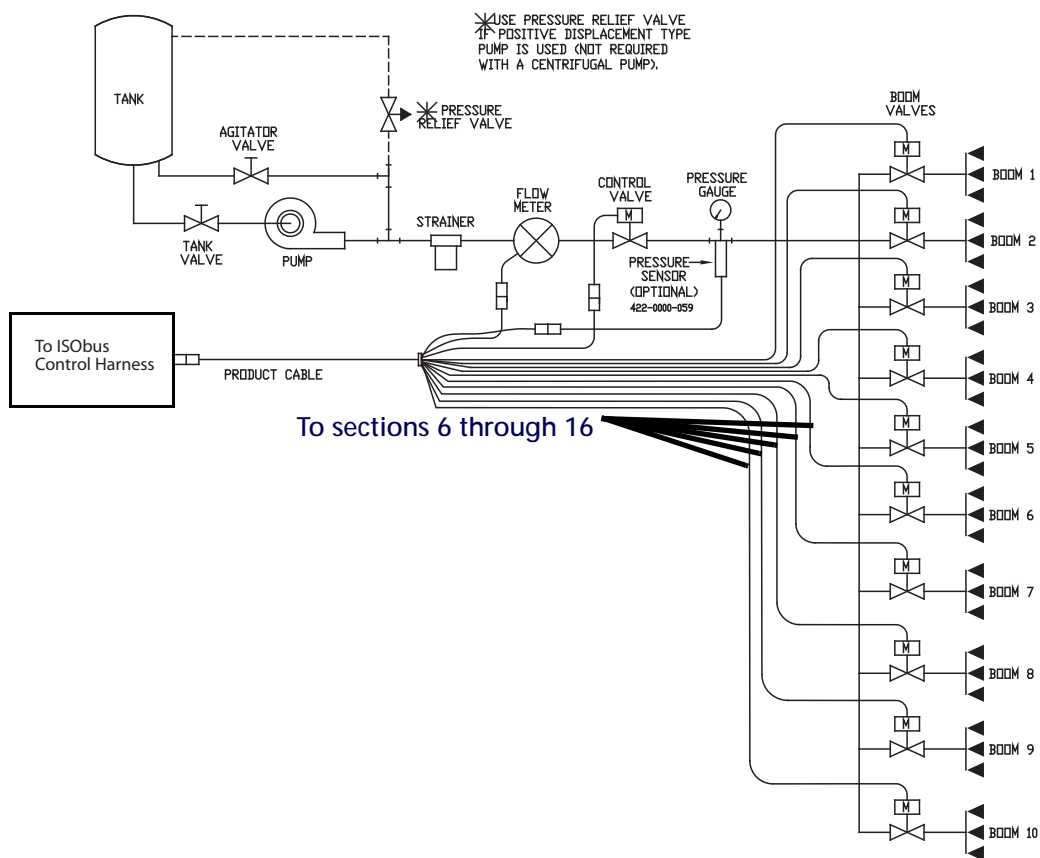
*USE PRESSURE RELIEF VALVE IF POSITIVE DISPLACEMENT TYPE PUMP IS USED (NOT REQUIRED WITH A CENTRIFUGAL PUMP).

TANK

*PRESSURE RELIEF VALVE

AGITATOR VALVE

TANK VALVE

PUMP

STRAINER

FLOW METER

CONTROL VALVE

M

PRESSURE GAUGE

PRESSURE SENSOR (OPTIONAL) 422-0000-059

BOOM VALVES

M

BOOM 1

M

BOOM 2

M

BOOM 3

M

BOOM 4

M

BOOM 5

M

BOOM 6

M

BOOM 7

M

BOOM 8

M

BOOM 9

M

BOOM 10

To ISObus Control Harness

PRODUCT CABLE

To sections 6 through 16